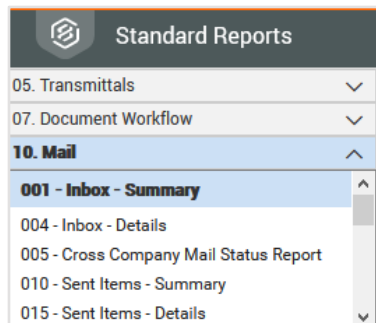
Standard Reports

05. Transmittals

07. Document Workflow

10. Mail

001 - Inbox - Summary

004 - Inbox - Details

005 - Cross Company Mail Status Report

010 - Sent Items - Summary

015 - Sent Items - Details